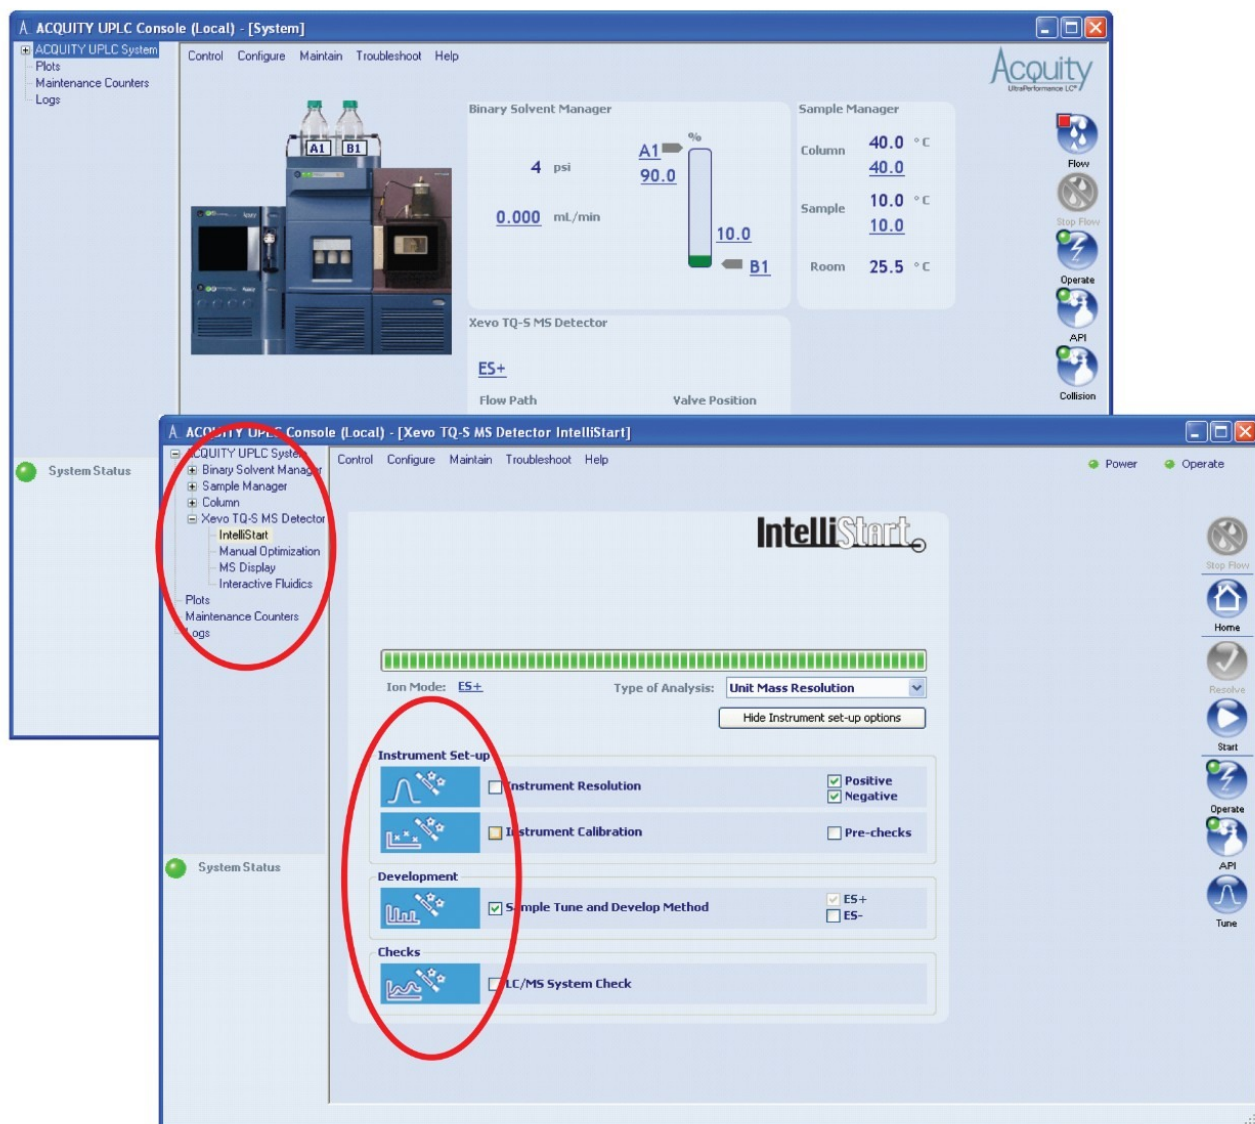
ACQUITY UPLC Console (Local) - [System]

ACQUITY UPLC System
Plots
Maintenance Counters
Logs

Control Configure Maintain Troubleshoot Help

Acquity
UltraPerformance LC

A1 B1

Binary Solvent Manager
4 psi
0.000 mL/min
A1
%
90.0
10.0
B1

Sample Manager
Column 40.0 °C
40.0
Sample 10.0 °C
10.0
Room 25.5 °C

Flow
Stop Flow
Operate
API
Collision

Xevo TQ-S MS Detector
ES+
Flow Path
Valve Position

System Status

ACQUITY UPLC Console (Local) - [Xevo TQ-S MS Detector IntelliStart]

ACQUITY UPLC System
Binary Solvent Manager
Sample Manager
Column
Xevo TQ-S MS Detector
IntelliStart
Manual Optimization
MS Display
Interactive Fluidics
Plots
Maintenance Counters
Logs

Control Configure Maintain Troubleshoot Help

Power Operate

IntelliStart

Ion Mode: ES+
Type of Analysis: Unit Mass Resolution
Hide Instrument set-up options

Instrument Set-up
Instrument Resolution
Positive
Negative
Instrument Calibration
Pre-checks

Development
Sample Tune and Develop Method
ES+
ES-

Checks
LC/MS System Check

System Status

Stop Flow
Home
Resolve
Start
Operate
API
Tune